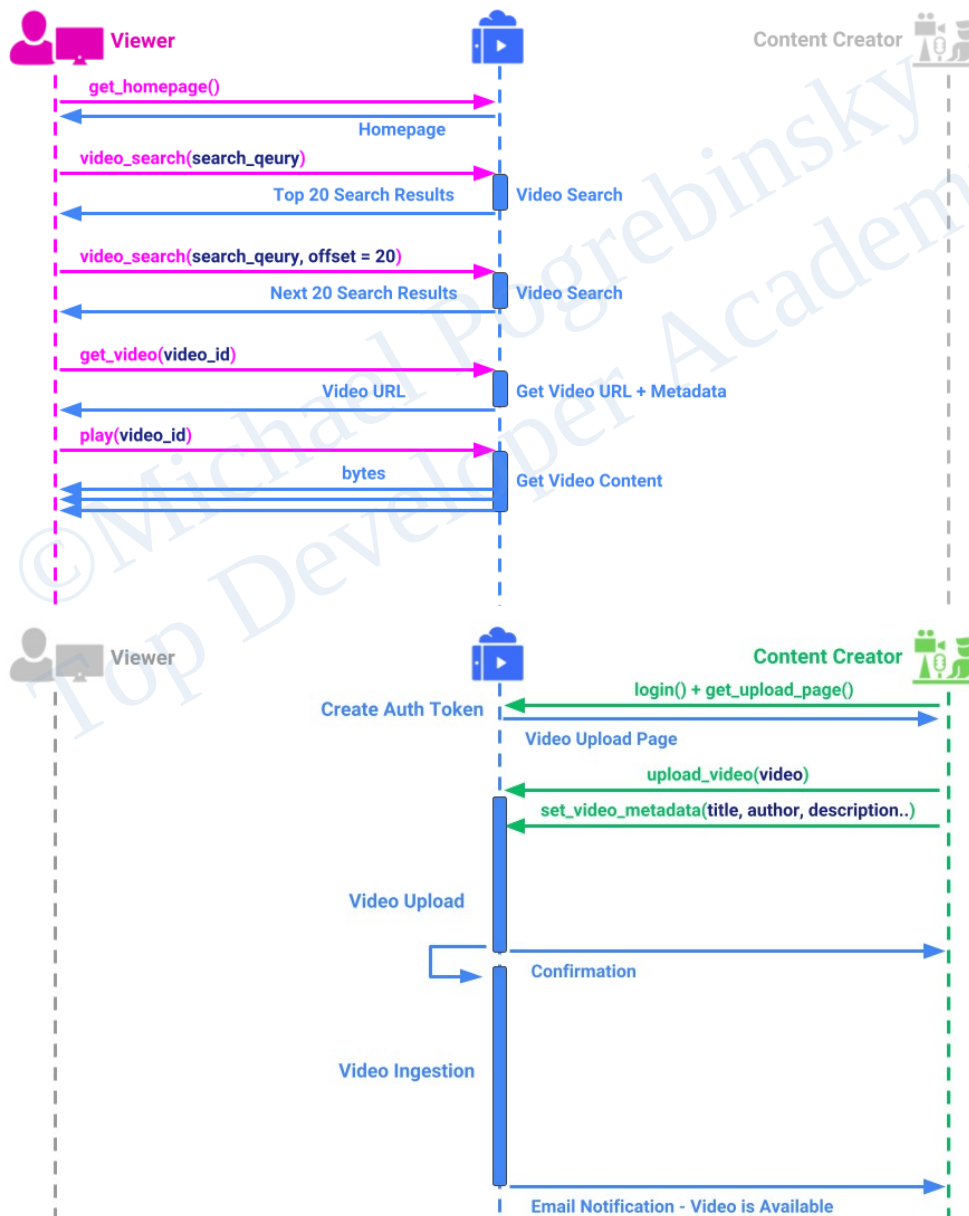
Viewer

Content Creator

get_homepage()

Homepage

video_search(search_qeury)

Top 20 Search Results

Video Search

video_search(search_qeury, offset = 20)

Next 20 Search Results

Video Search

get_video(video_id)

Video URL

Get Video URL + Metadata

play(video_id)

bytes

Get Video Content

©Michael Pogrebinsky Top Developer Academy

Viewer

Content Creator

login() + get_upload_page()

Create Auth Token

Video Upload Page

upload_video(video)

set_video_metadata(title, author, description..)

Video Upload

Confirmation

Video Ingestion

Email Notification - Video is Available